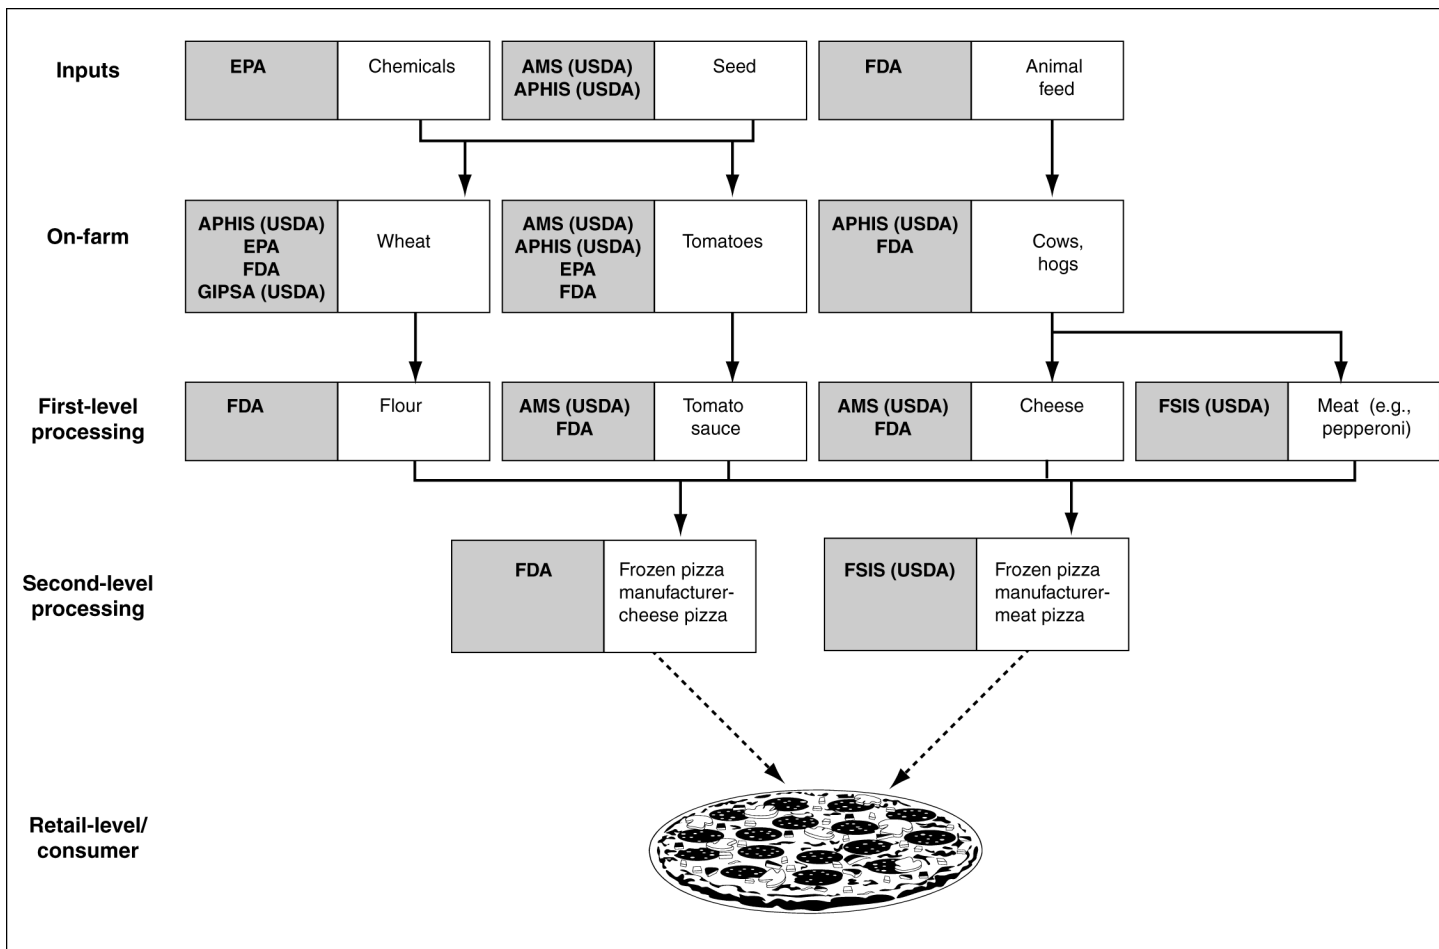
Inputs

| EPA | Chemicals |
|---|---|

| AMS (USDA) APHIS (USDA) | Seed |
|---|---|

| FDA | Animal feed |
|---|---|

On-farm

| APHIS (USDA) EPA FDA GIPSA (USDA) | Wheat |
|---|---|

| AMS (USDA) APHIS (USDA) EPA FDA | Tomatoes |
|---|---|

| APHIS (USDA) FDA | Cows, hogs |
|---|---|

First-level processing

| FDA | Flour |
|---|---|

| AMS (USDA) FDA | Tomato sauce |
|---|---|

| AMS (USDA) FDA | Cheese |
|---|---|

| FSIS (USDA) | Meat (e.g., pepperoni) |
|---|---|

Second-level processing

| FDA | Frozen pizza manufacturer-cheese pizza |
|---|---|

| FSIS (USDA) | Frozen pizza manufacturer-meat pizza |
|---|---|

Retail-level/ consumer